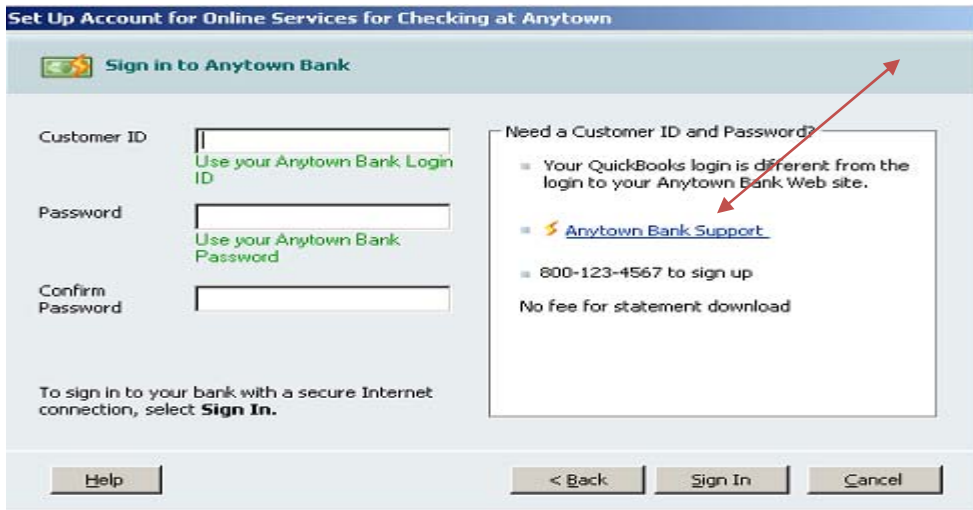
Set Up Account for Online Services for Checking at Anytown

Sign in to Anytown Bank

Customer ID

Use your Anytown Bank Login ID

Password

Use your Anytown Bank Password

Confirm Password

To sign in to your bank with a secure Internet connection, select **Sign In.**

Need a Customer ID and Password?

Your QuickBooks login is different from the login to your Anytown Bank Web site.

Anytown Bank Support

800-123-4567 to sign up

No fee for statement download

Help

< Back

Sign In

Cancel